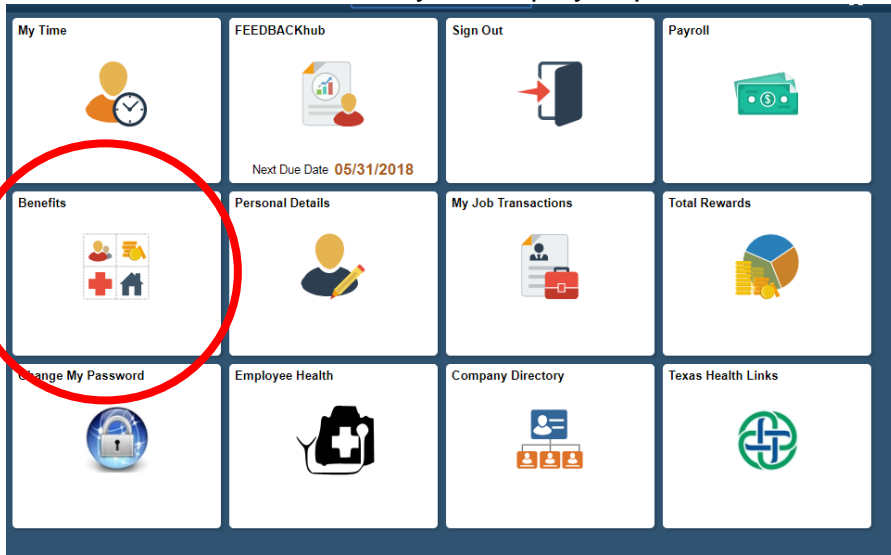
My Time

FEEDBACKhub

Next Due Date 05/31/2018

Sign Out

Payroll

Benefits

Personal Details

My Job Transactions

Total Rewards

Change My Password

Employee Health

Company Directory

Texas Health Links